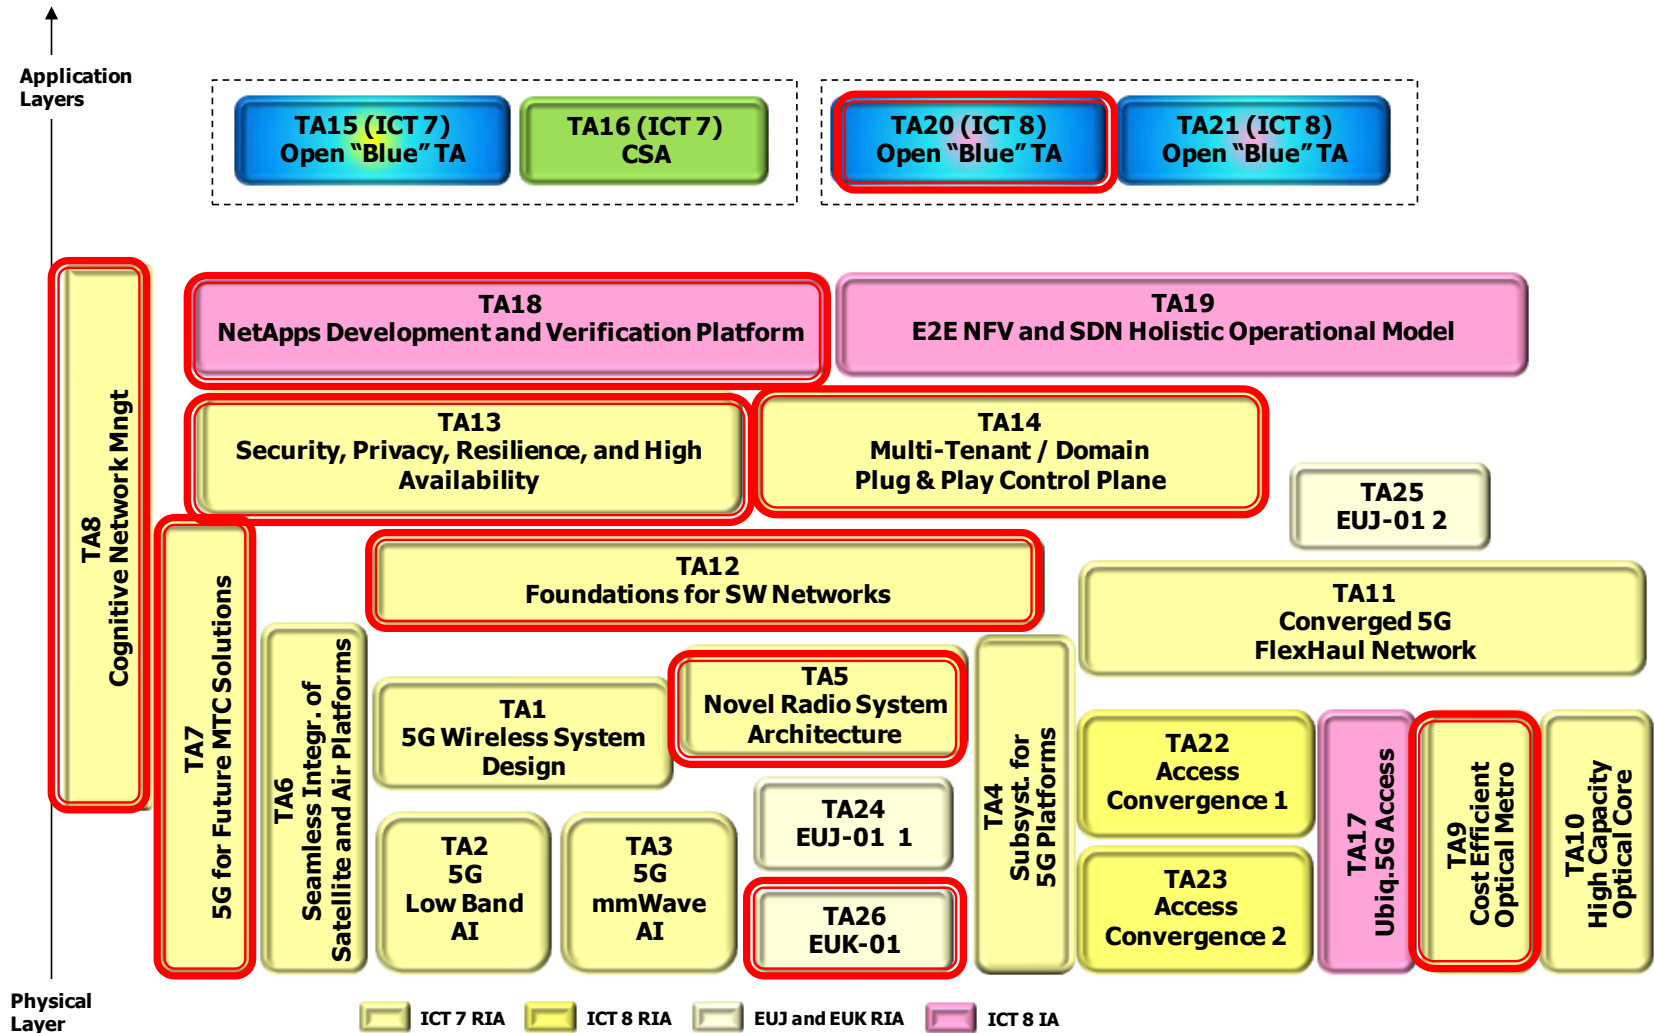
Application Layers

TA15 (ICT 7)
Open "Blue" TA

TA16 (ICT 7)
CSA

TA20 (ICT 8)
Open "Blue" TA

TA21 (ICT 8)
Open "Blue" TA

TA8
Cognitive Network Mngt

TA18
NetApps Development and Verification Platform

TA19
E2E NFV and SDN Holistic Operational Model

TA13
Security, Privacy, Resilience, and High Availability

TA14
Multi-Tenant / Domain
Plug & Play Control Plane

TA25
EUJ-01 2

TA7
5G for Future MTC Solutions

TA12
Foundations for SW Networks

TA11
Converged 5G
FlexHaul Network

TA6
Seamless Integr. of Satellite and Air Platforms

TA1
5G Wireless System Design

TA5
Novel Radio System Architecture

TA4
Subsyst. for 5G Platforms

TA22
Access
Convergence 1

TA17
Ubiq.5G Access

TA9
Cost Efficient Optical Metro

TA10
High Capacity Optical Core

TA24
EUJ-01 1

TA2
5G
Low Band
AI

TA3
5G
mmWave
AI

TA26
EUK-01

TA23
Access
Convergence 2

Physical Layer

ICT 7 RIA
ICT 8 RIA
EUJ and EUK RIA
ICT 8 IA